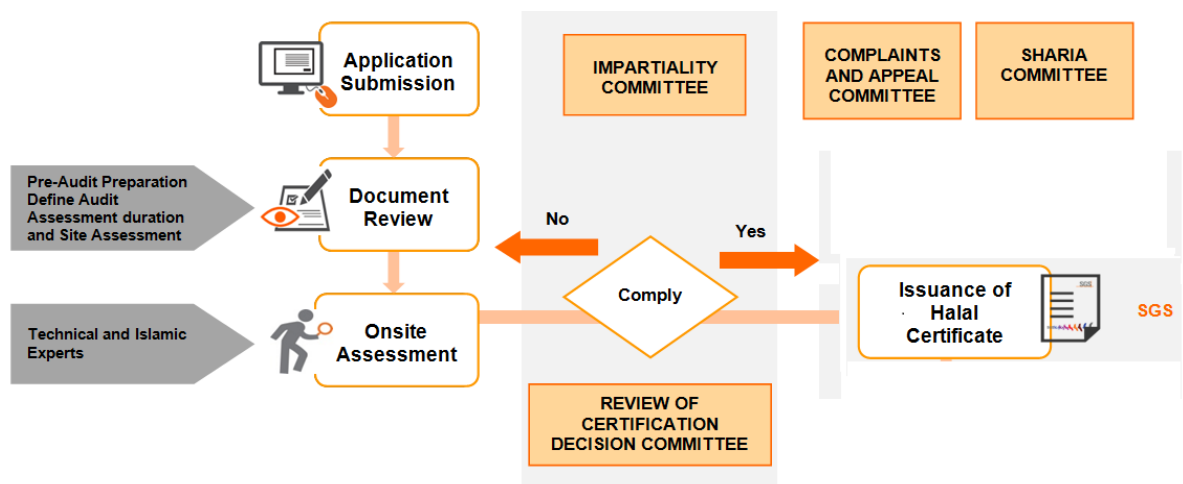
Application Submission

IMPARTIALITY COMMITTEE

COMPLAINTS AND APPEAL COMMITTEE

SHARIA COMMITTEE

Pre-Audit Preparation Define Audit Assessment duration and Site Assessment

Document Review

No

Yes

Comply

Technical and Islamic Experts

Onsite Assessment

Issuance of Halal Certificate

SGS

SGS

REVIEW OF CERTIFICATION DECISION COMMITTEE